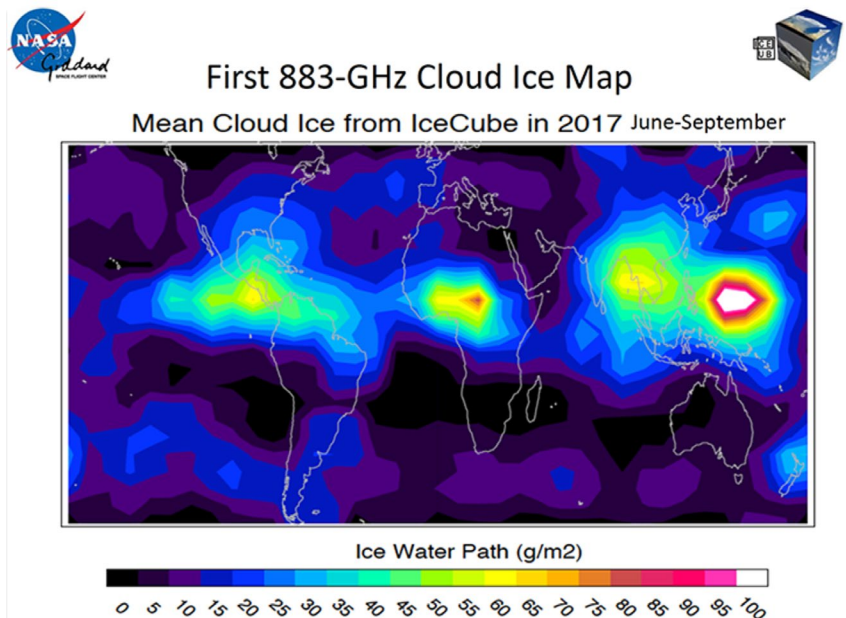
NASA Goddard SPACE FLIGHT CENTER

ICE CUBE

First 883-GHz Cloud Ice Map

Mean Cloud Ice from IceCube in 2017 June-September

Ice Water Path (g/m2)

0 5 10 15 20 25 30 35 40 45 50 55 60 65 70 75 80 85 90 95 100